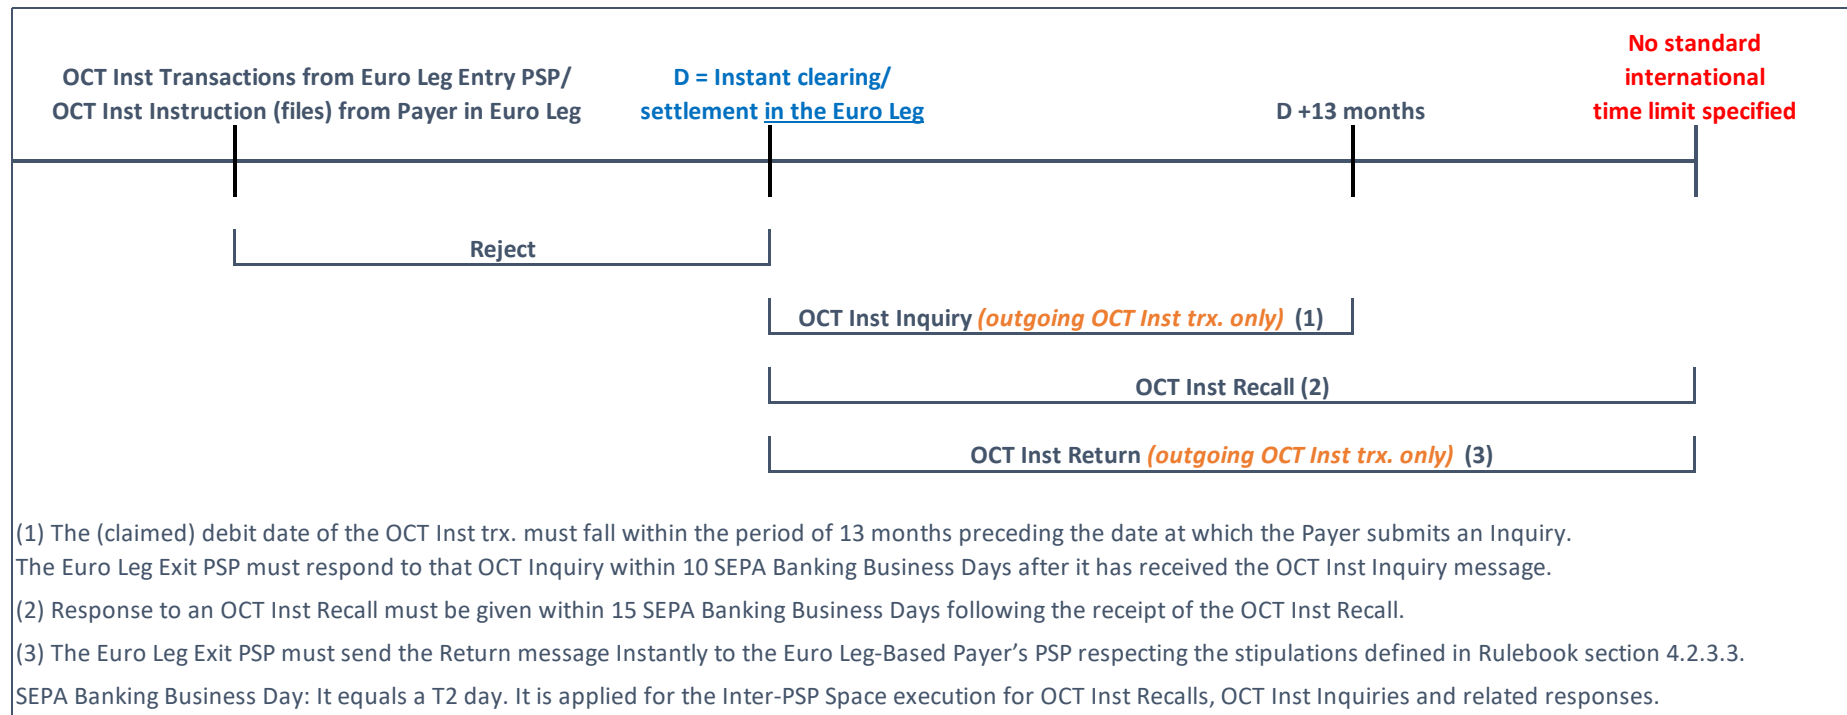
OCT Inst Transactions from Euro Leg Entry PSP/ OCT Inst Instruction (files) from Payer in Euro Leg

D = Instant clearing/ settlement in the Euro Leg

D +13 months

No standard international time limit specified

Reject

OCT Inst Inquiry (outgoing OCT Inst trx. only) (1)

OCT Inst Recall (2)

OCT Inst Return (outgoing OCT Inst trx. only) (3)

(1) The (claimed) debit date of the OCT Inst trx. must fall within the period of 13 months preceding the date at which the Payer submits an Inquiry. The Euro Leg Exit PSP must respond to that OCT Inquiry within 10 SEPA Banking Business Days after it has received the OCT Inst Inquiry message.

(2) Response to an OCT Inst Recall must be given within 15 SEPA Banking Business Days following the receipt of the OCT Inst Recall.

(3) The Euro Leg Exit PSP must send the Return message Instantly to the Euro Leg-Based Payer's PSP respecting the stipulations defined in Rulebook section 4.2.3.3.

SEPA Banking Business Day: It equals a T2 day. It is applied for the Inter-PSP Space execution for OCT Inst Recalls, OCT Inst Inquiries and related responses.